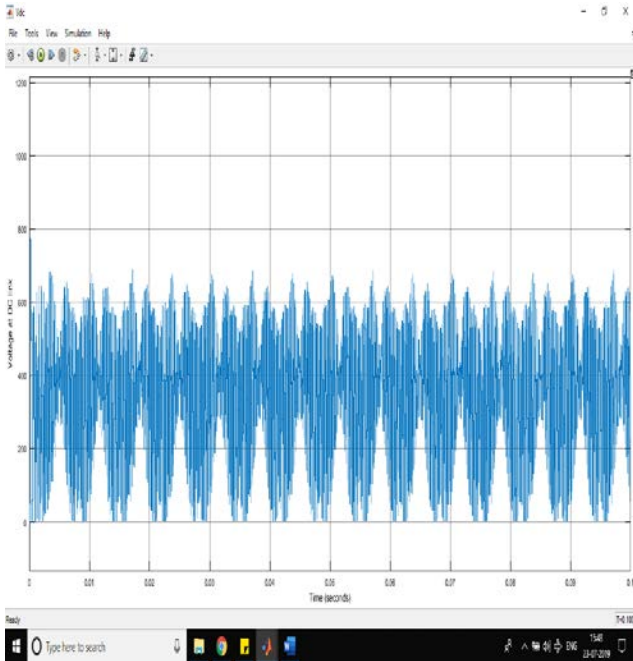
Vdc

File Tools View Simulation Help

1200

1000

800

600

400

200

0

Voltage at DC Link

0 0.01 0.02 0.03 0.04 0.05 0.06 0.07 0.08 0.09 0.1

Time (seconds)

Ready

T=0.100

Type here to search

ENG 15:41 23-07-2019